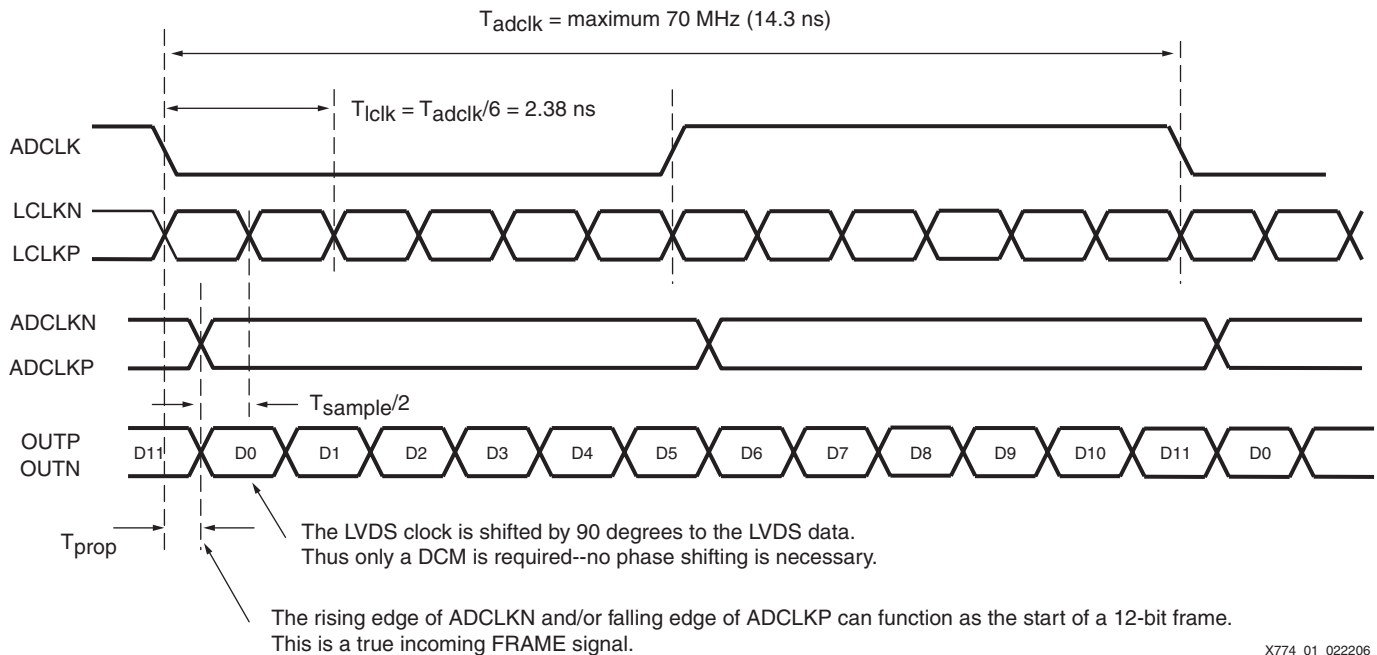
$T_{adclk}$ = maximum 70 MHz (14.3 ns)

$T_{lclk} = T_{adclk}/6$ = 2.38 ns

ADCLK

LCLKN

LCLKP

ADCLKN

ADCLKP

$T_{sample}/2$

OUTP
OUTN

D11 D0 D1 D2 D3 D4 D5 D6 D7 D8 D9 D10 D11 D0

$T_{prop}$

The LVDS clock is shifted by 90 degrees to the LVDS data.
Thus only a DCM is required--no phase shifting is necessary.

The rising edge of ADCLKN and/or falling edge of ADCLKP can function as the start of a 12-bit frame.
This is a true incoming FRAME signal.

X774_01_022206